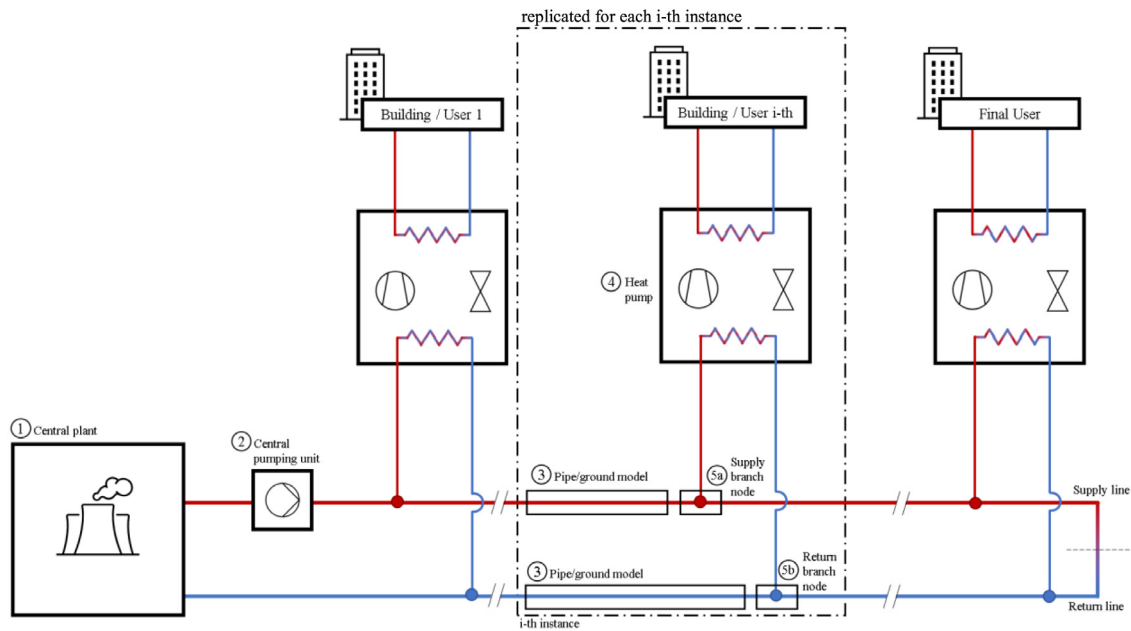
replicated for each i-th instance

Building / User 1

Building / User i-th

Final User

4 Heat pump

1 Central plant

2 Central pumping unit

3 Pipe/ground model

5a Supply branch node

Supply line

3 Pipe/ground model

5b Return branch node

Return line

i-th instance